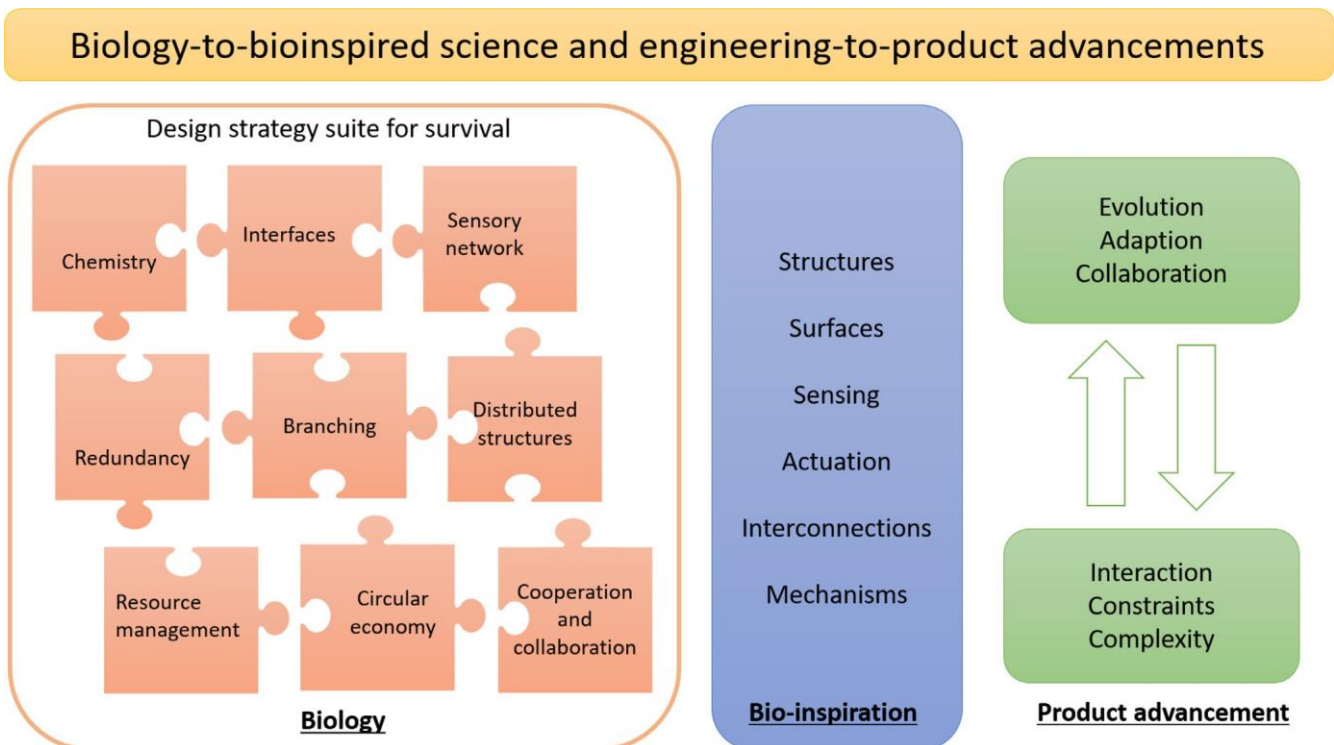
Biology-to-bioinspired science and engineering-to-product advancements

Design strategy suite for survival

Chemistry

Interfaces

Sensory network

Redundancy

Branching

Distributed structures

Resource management

Circular economy

Cooperation and collaboration

Biology

Structures

Surfaces

Sensing

Actuation

Interconnections

Mechanisms

Bio-inspiration

Evolution
Adaption
Collaboration

Interaction
Constraints
Complexity

Product advancement